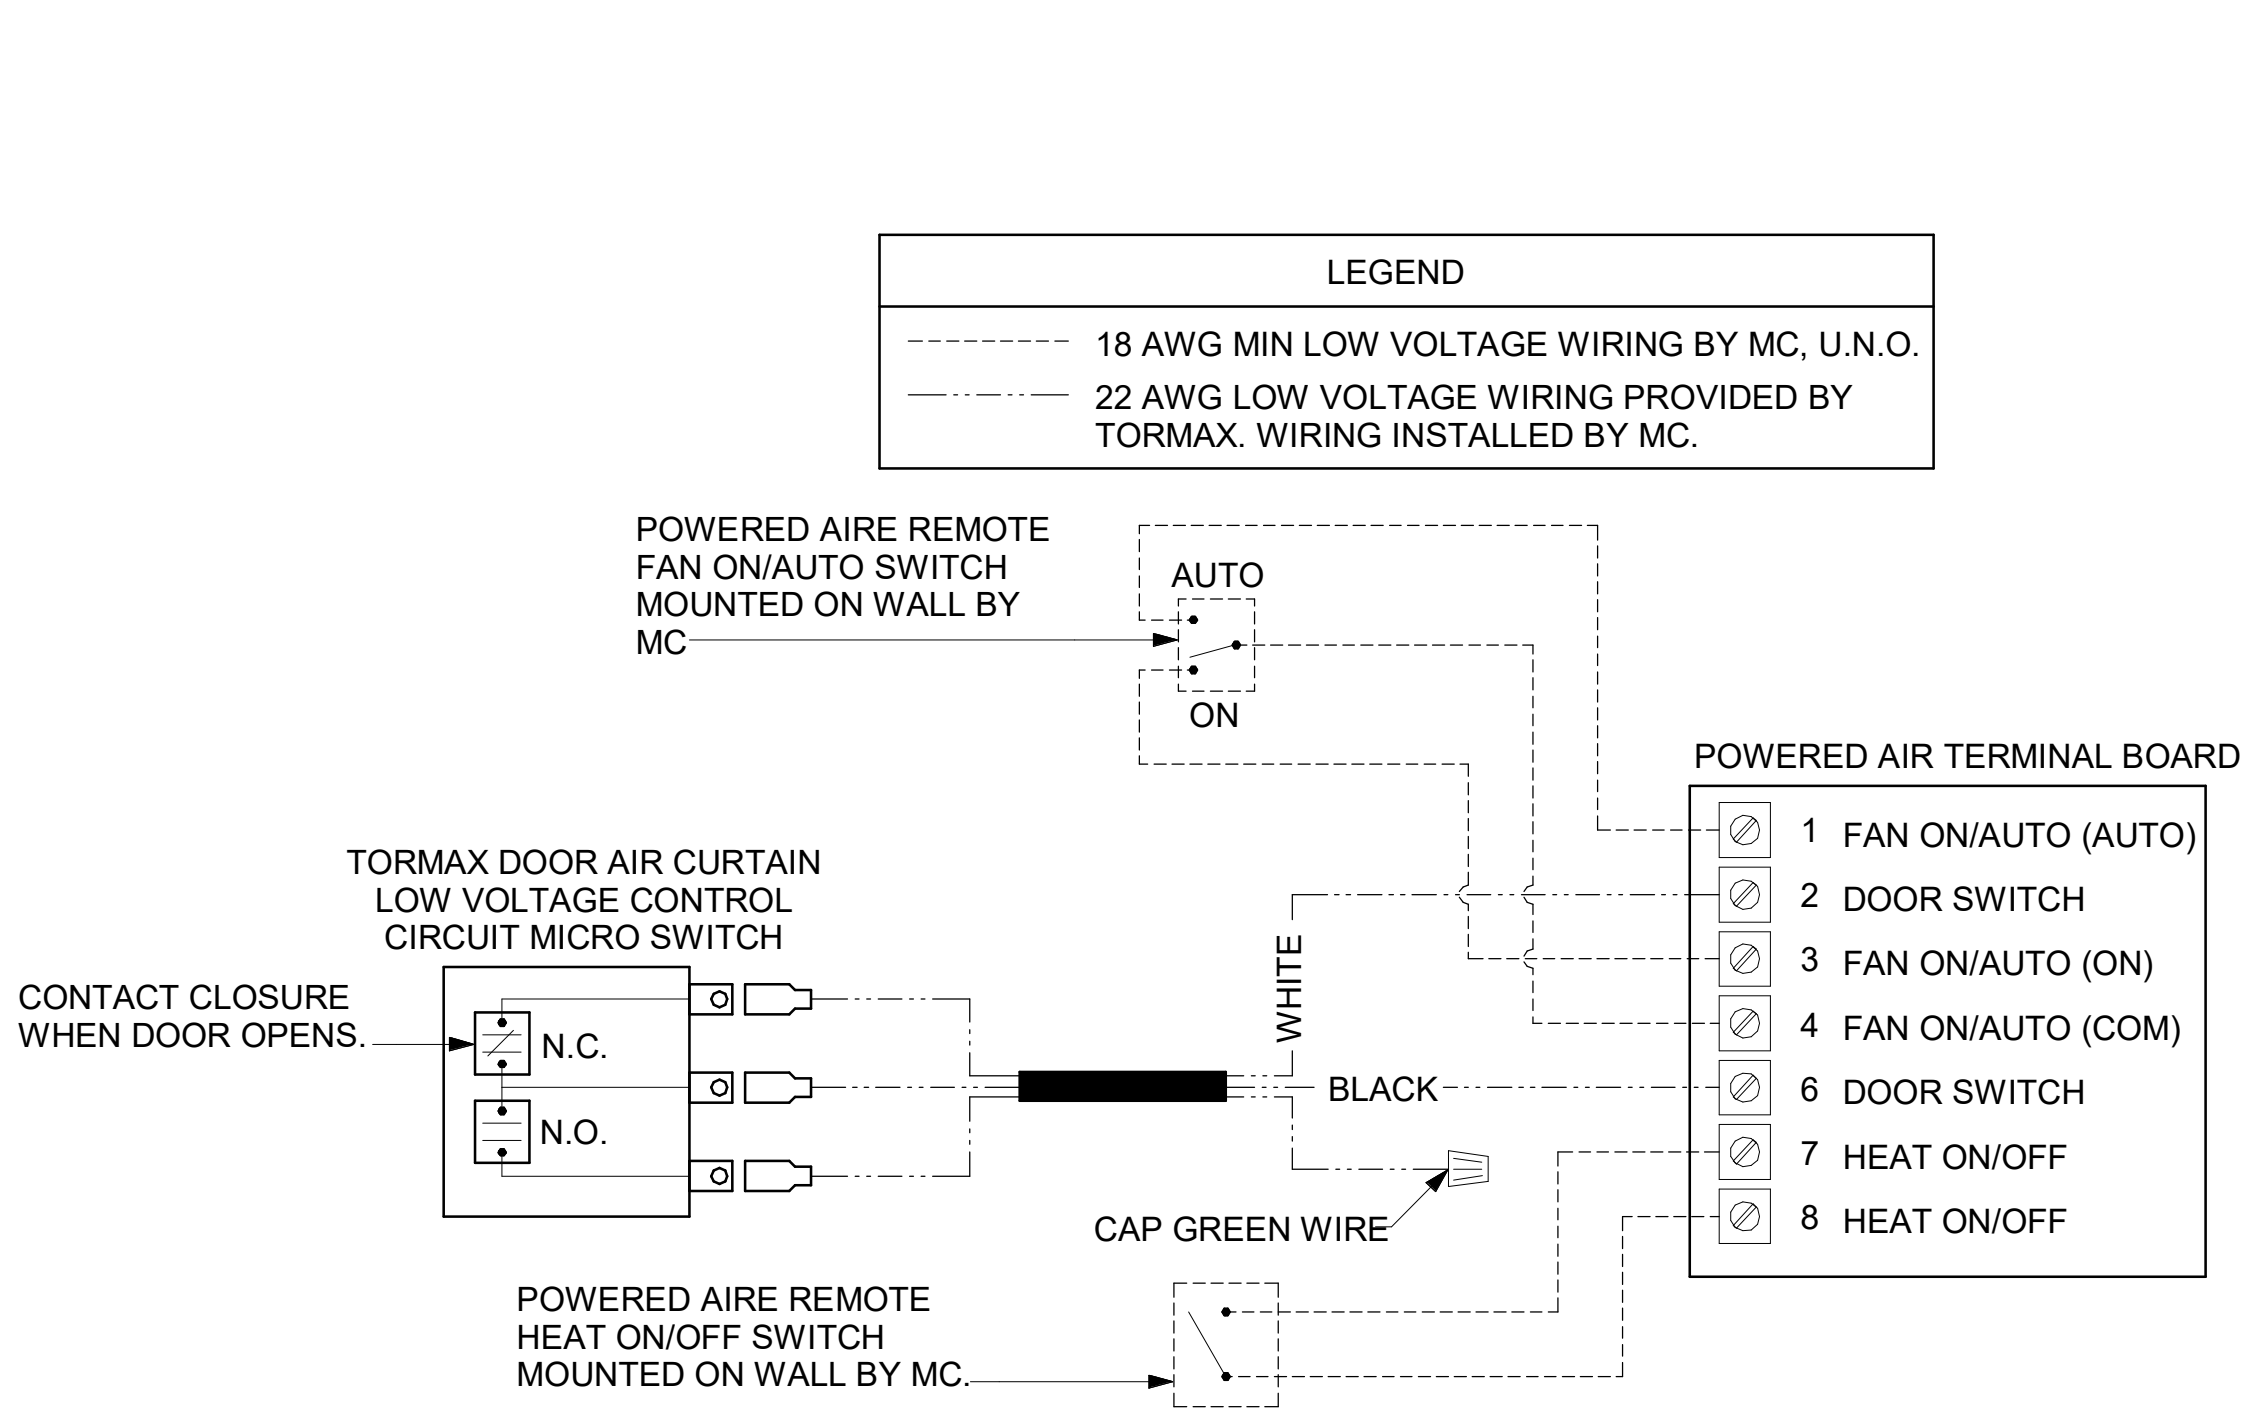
LEGEND

18 AWG MIN LOW VOLTAGE WIRING BY MC, U.N.O.

22 AWG LOW VOLTAGE WIRING PROVIDED BY TORMAX. WIRING INSTALLED BY MC.

POWERED AIRE REMOTE FAN ON/AUTO SWITCH MOUNTED ON WALL BY MC

AUTO

ON

POWERED AIR TERMINAL BOARD

| | |
|---|---|
| 1 | FAN ON/AUTO (AUTO) |
| 2 | DOOR SWITCH |
| 3 | FAN ON/AUTO (ON) |
| 4 | FAN ON/AUTO (COM) |
| 6 | DOOR SWITCH |
| 7 | HEAT ON/OFF |
| 8 | HEAT ON/OFF |

TORMAX DOOR AIR CURTAIN LOW VOLTAGE CONTROL CIRCUIT MICRO SWITCH

CONTACT CLOSURE WHEN DOOR OPENS.

N.C.

N.O.

WHITE

BLACK

CAP GREEN WIRE

POWERED AIRE REMOTE HEAT ON/OFF SWITCH MOUNTED ON WALL BY MC.